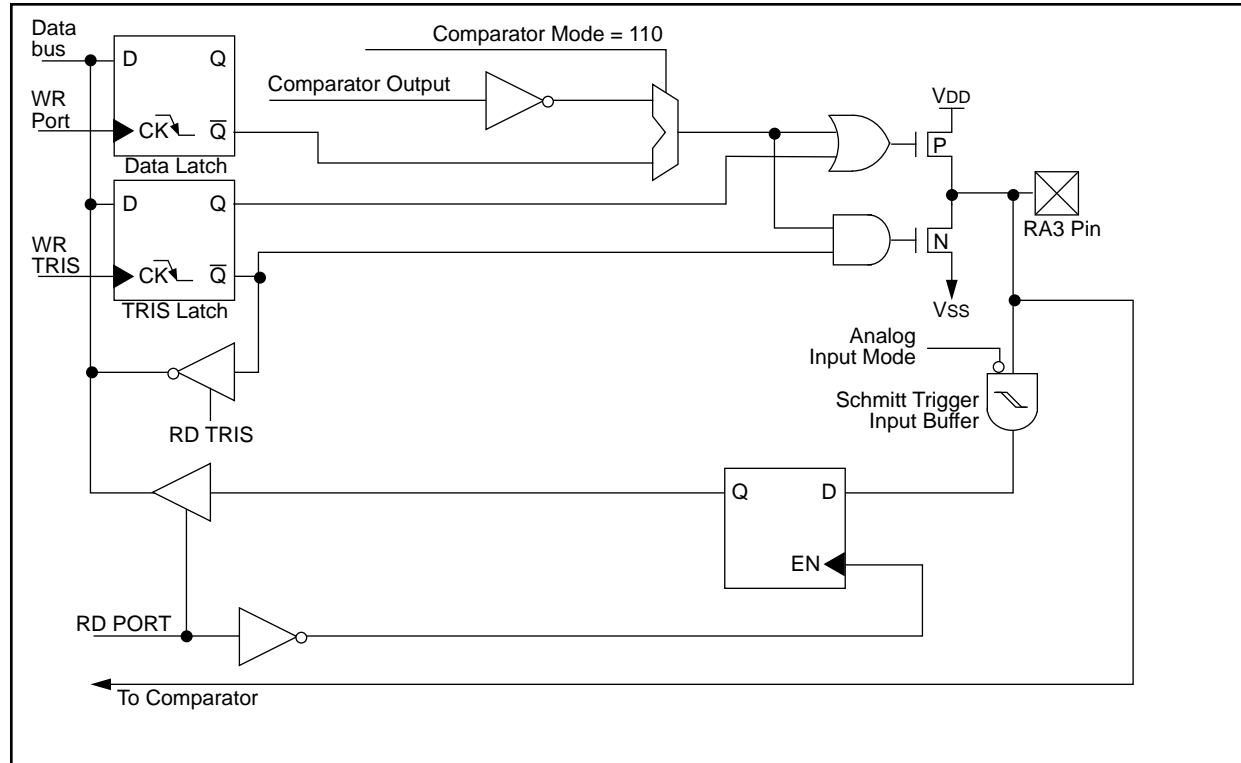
Data bus

D

Q

WR Port

CK

$\overline{Q}$

Data Latch

D

Q

WR TRIS

CK

$\overline{Q}$

TRIS Latch

Comparator Mode = 110

Comparator Output

VDD

P

N

VSS

RA3 Pin

Analog Input Mode

Schmitt Trigger Input Buffer

RD TRIS

Q

D

EN

RD PORT

To Comparator